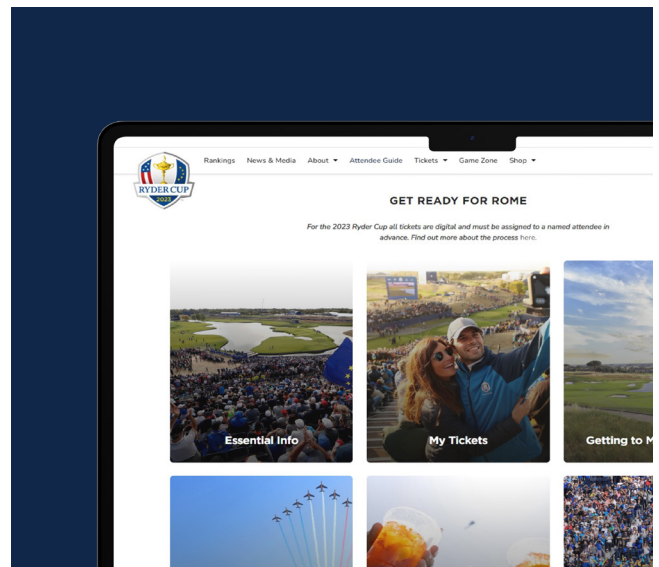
RYDER CUP 2023

Rankings News & Media About Attendee Guide Tickets Game Zone Shop

GET READY FOR ROME

For the 2023 Ryder Cup all tickets are digital and must be assigned to a named attendee in advance. Find out more about the process here.

Essential Info

My Tickets

Getting to M